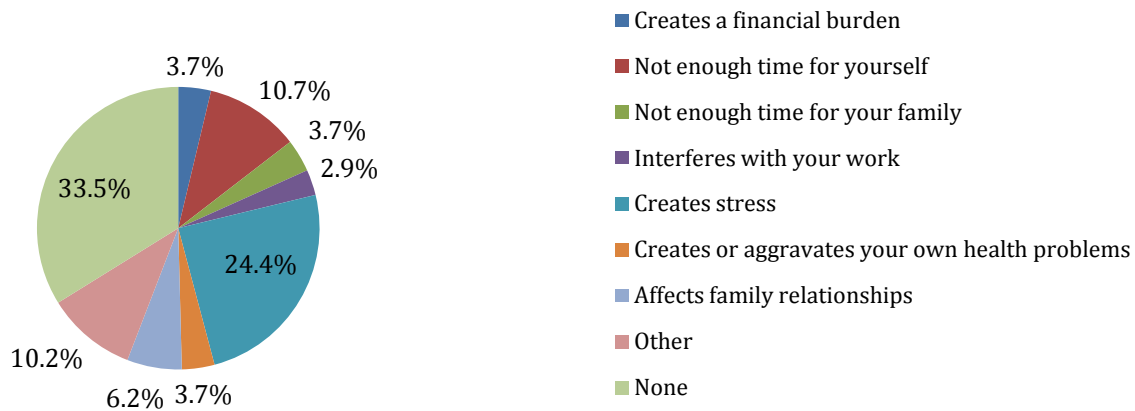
3.7%
10.7%
3.7%
2.9%
33.5%
24.4%
10.2%
6.2%
3.7%

Creates a financial burden
Not enough time for yourself
Not enough time for your family
Interferes with your work
Creates stress
Creates or aggravates your own health problems
Affects family relationships
Other
None